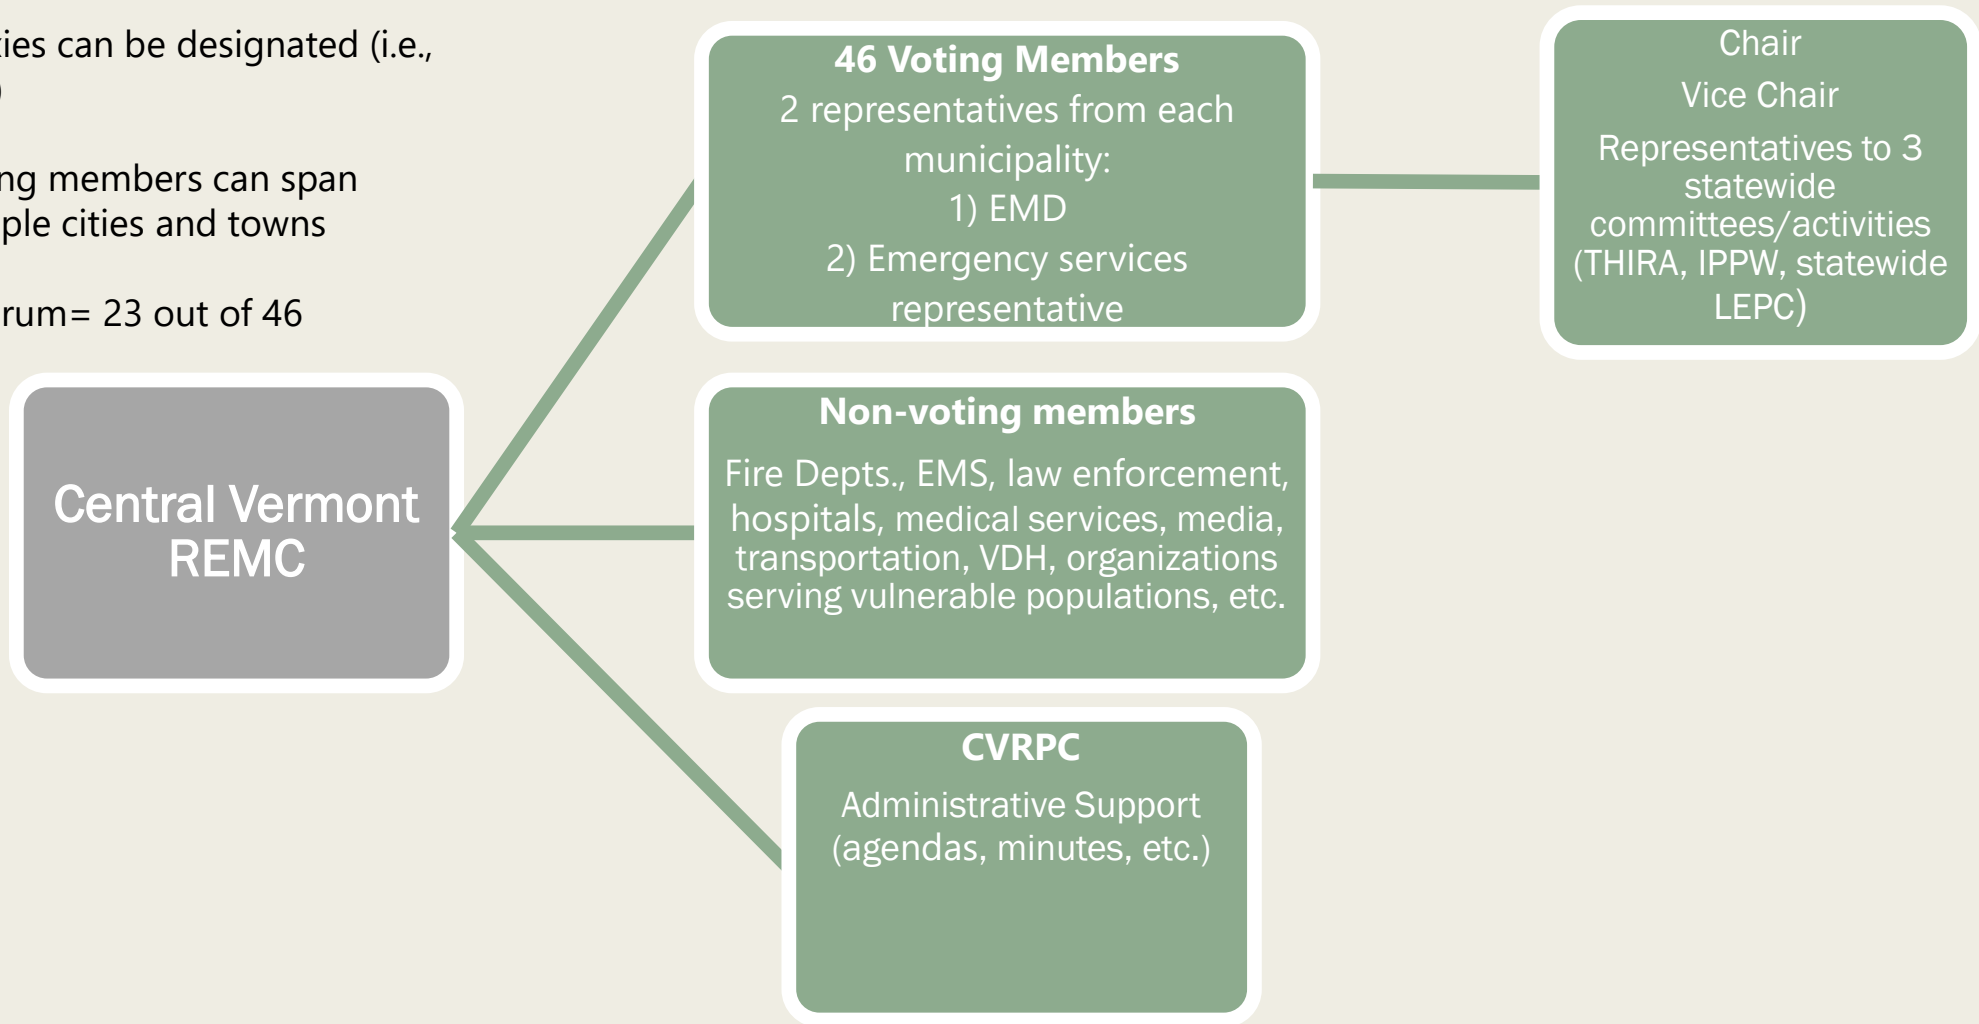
ties can be designated (i.e.,
)

ng members can span
ple cities and towns

rum= 23 out of 46

46 Voting Members
2 representatives from each municipality:
1) EMD
2) Emergency services representative

Chair
Vice Chair
Representatives to 3 statewide committees/activities (THIRA, IPPW, statewide LEPC)

Central Vermont REMC

Non-voting members
Fire Depts., EMS, law enforcement, hospitals, medical services, media, transportation, VDH, organizations serving vulnerable populations, etc.

CVRPC
Administrative Support (agendas, minutes, etc.)